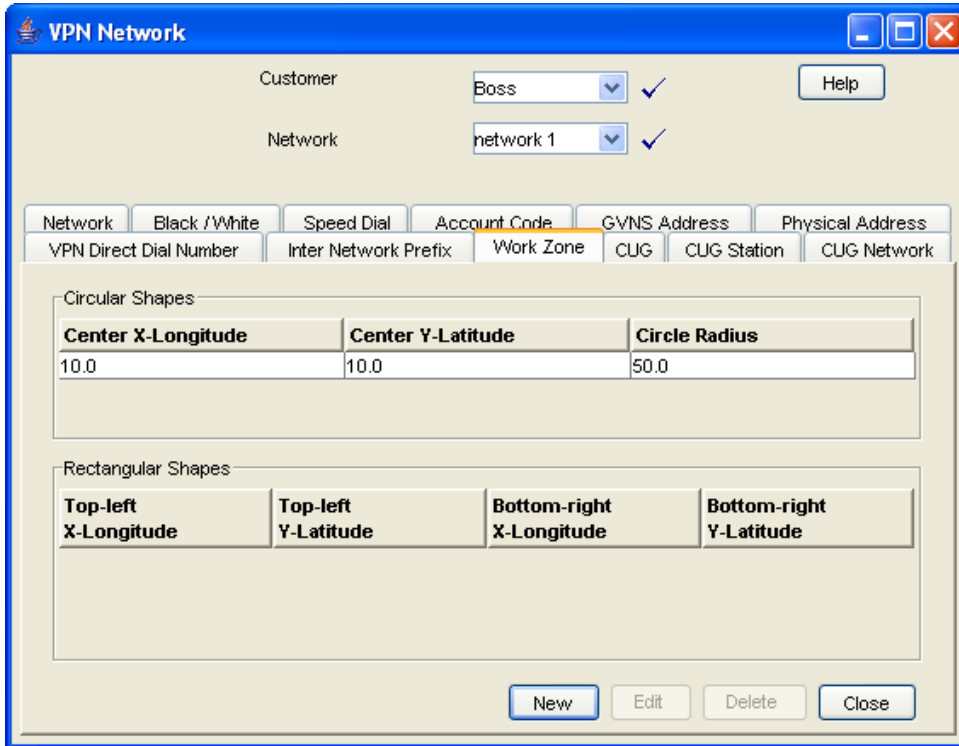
VPN Network

Customer Boss

Network network 1

Help

Network | Black / White | Speed Dial | Account Code | GVNS Address | Physical Address

VPN Direct Dial Number | Inter Network Prefix | Work Zone | CUG | CUG Station | CUG Network

Circular Shapes

| Center X-Longitude | Center Y-Latitude | Circle Radius |
|---|---|---|
| 10.0 | 10.0 | 50.0 |

Rectangular Shapes

| Top-left X-Longitude | Top-left Y-Latitude | Bottom-right X-Longitude | Bottom-right Y-Latitude |
|---|---|---|---|

New Edit Delete Close